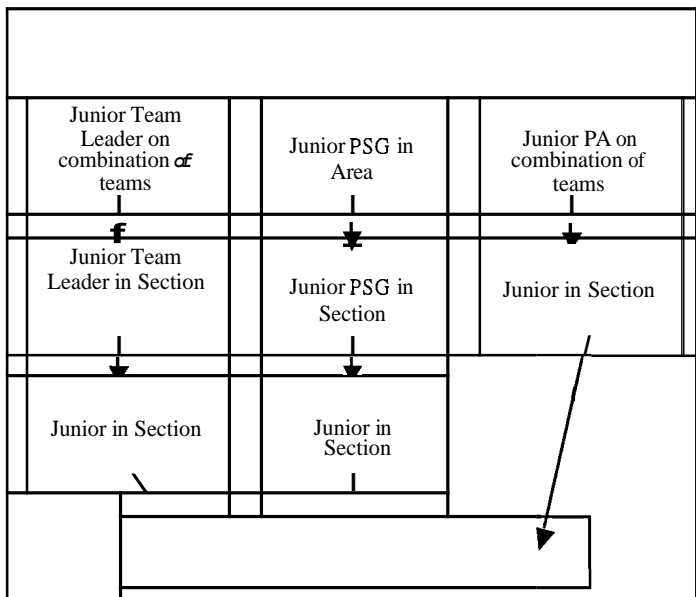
Junior Team Leader on combination of teams

Junior PSG in Area

Junior PA on combination of teams

Junior Team Leader in Section

Junior PSG in Section

Junior in Section

Junior in Section

Junior in Section